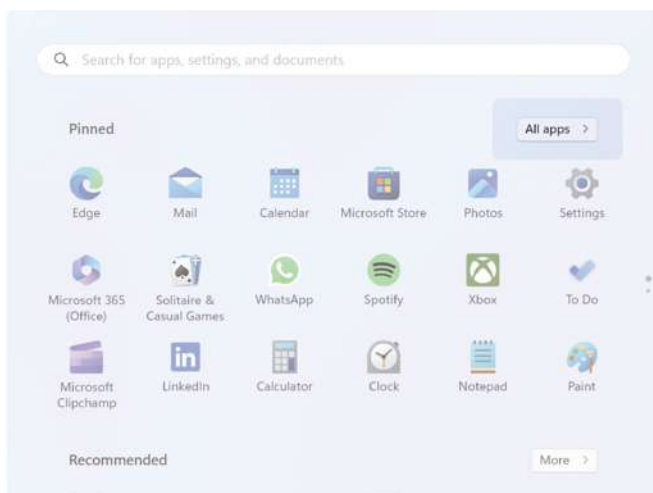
Search for apps, settings, and documents

Pinned

All apps >

Edge
Mail
Calendar
Microsoft Store
Photos
Settings

Microsoft 365 (Office)
Solitaire & Casual Games
WhatsApp
Spotify
Xbox
To Do

Microsoft Clipchamp
LinkedIn
Calculator
Clock
Notepad
Paint

Recommended

More >